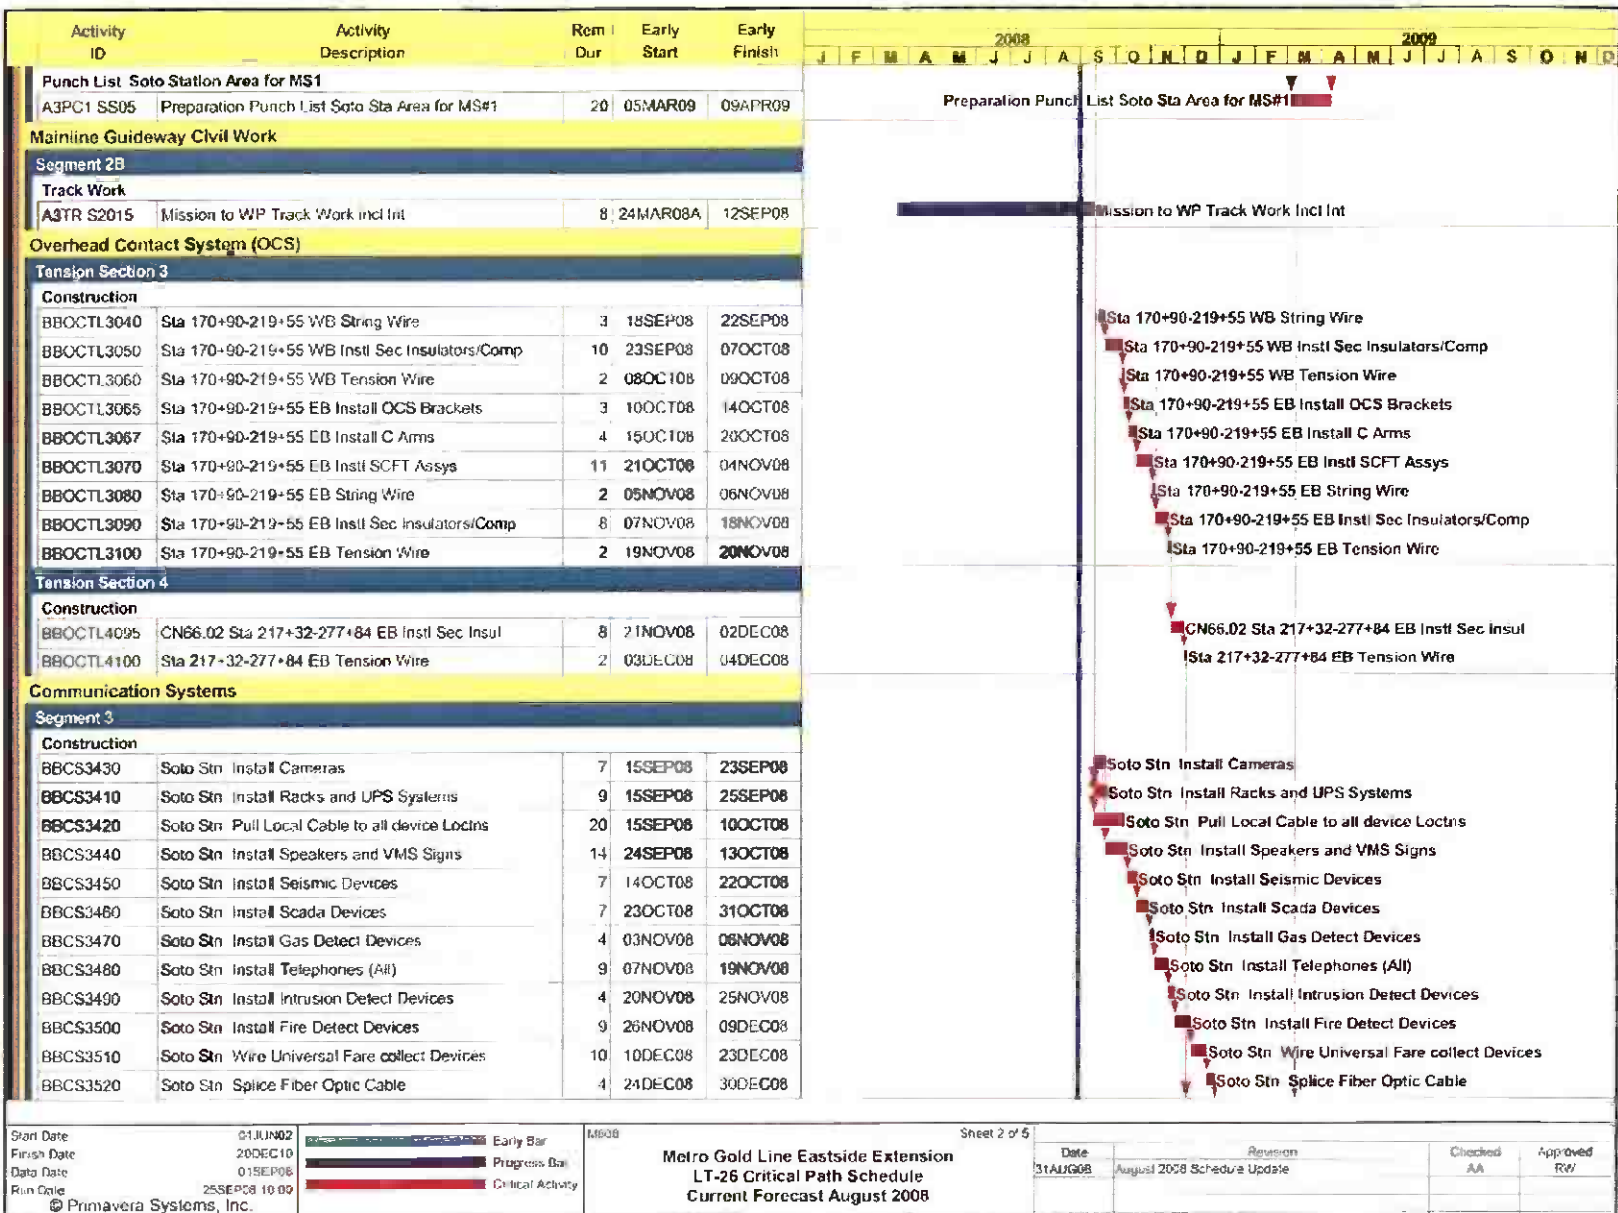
| Activity ID | Activity Description | Rem Dur | Early Start | Early Finish |
|---|---|---|---|---|
| Punch List Soto Station Area for MS1 | | | | |
| A3PC1 SS05 | Preparation Punch List Soto Sta Area for MS#1 | 20 | 05MAR09 | 09APR09 |
| Mainline Guideway Civil Work | | | | |
| Segment 2B | | | | |
| Track Work | | | | |
| A3TR S2015 | Mission to WP Track Work incl Int | 8 | 24MAR08A | 12SEP08 |
| Overhead Contact System (OCS) | | | | |
| Tension Section 3 | | | | |
| Construction | | | | |
| BBOCTL3040 | Sta 170+90-219+55 WB String Wire | 3 | 18SEP08 | 22SEP08 |
| BBOCTL3050 | Sta 170+90-219+55 WB Instl Sec Insulators/Comp | 10 | 23SEP08 | 07OCT08 |
| BBOCTL3060 | Sta 170+90-219+55 WB Tension Wire | 2 | 08OCT08 | 09OCT08 |
| BBOCTL3065 | Sta 170+90-219+55 EB Install OCS Brackets | 3 | 10OCT08 | 14OCT08 |
| BBOCTL3067 | Sta 170+90-219+55 EB Install C Arms | 4 | 15OCT08 | 20OCT08 |
| BBOCTL3070 | Sta 170+90-219+55 EB Instl SCFT Assys | 11 | 21OCT08 | 04NOV08 |
| BBOCTL3080 | Sta 170+90-219+55 EB String Wire | 2 | 05NOV08 | 06NOV08 |
| BBOCTL3090 | Sta 170+90-219+55 EB Instl Sec Insulators/Comp | 8 | 07NOV08 | 18NOV08 |
| BBOCTL3100 | Sta 170+90-219+55 EB Tension Wire | 2 | 19NOV08 | 20NOV08 |
| Tension Section 4 | | | | |
| Construction | | | | |
| BBOCTL4095 | CN66.02 Sta 217+32-277+84 EB Instl Sec Insul | 8 | 21NOV08 | 02DEC08 |
| BBOCTL4100 | Sta 217+32-277+84 EB Tension Wire | 2 | 03DEC08 | 04DEC08 |
| Communication Systems | | | | |
| Segment 3 | | | | |
| Construction | | | | |
| BBCS3430 | Soto Stn Install Cameras | 7 | 15SEP08 | 23SEP08 |
| BBCS3410 | Soto Stn Install Racks and UPS Systems | 9 | 15SEP08 | 25SEP08 |
| BBCS3420 | Soto Stn Pull Local Cable to all device Loctns | 20 | 15SEP08 | 10OCT08 |
| BBCS3440 | Soto Stn Install Speakers and VMS Signs | 14 | 24SEP08 | 13OCT08 |
| BBCS3450 | Soto Stn Install Seismic Devices | 7 | 14OCT08 | 22OCT08 |
| BBCS3460 | Soto Stn Install Scada Devices | 7 | 23OCT08 | 31OCT08 |
| BBCS3470 | Soto Stn Install Gas Detect Devices | 4 | 03NOV08 | 06NOV08 |
| BBCS3480 | Soto Stn Install Telephones (All) | 9 | 07NOV08 | 19NOV08 |
| BBCS3490 | Soto Stn Install Intrusion Detect Devices | 4 | 20NOV08 | 25NOV08 |
| BBCS3500 | Soto Stn Install Fire Detect Devices | 9 | 26NOV08 | 09DEC08 |
| BBCS3510 | Soto Stn Wire Universal Fare collect Devices | 10 | 10DEC08 | 23DEC08 |
| BBCS3520 | Soto Stn Splice Fiber Optic Cable | 4 | 24DEC08 | 30DEC08 |

2008 J F M A M J J A S O N D 2009 J F M A M J J A S O N D

Preparation Punch List Soto Sta Area for MS#1
Mission to WP Track Work Incl Int
Sta 170+90-219+55 WB String Wire
Sta 170+90-219+55 WB Instl Sec Insulators/Comp
Sta 170+90-219+55 WB Tension Wire
Sta 170+90-219+55 EB Install OCS Brackets
Sta 170+90-219+55 EB Install C Arms
Sta 170+90-219+55 EB Instl SCFT Assys
Sta 170+90-219+55 EB String Wire
Sta 170+90-219+55 EB Instl Sec Insulators/Comp
Sta 170+90-219+55 EB Tension Wire
CN66.02 Sta 217+32-277+84 EB Instl Sec Insul
Sta 217+32-277+84 EB Tension Wire
Soto Stn Install Cameras
Soto Stn Install Racks and UPS Systems
Soto Stn Pull Local Cable to all device Loctns
Soto Stn Install Speakers and VMS Signs
Soto Stn Install Seismic Devices
Soto Stn Install Scada Devices
Soto Stn Install Gas Detect Devices
Soto Stn Install Telephones (All)
Soto Stn Install Intrusion Detect Devices
Soto Stn Install Fire Detect Devices
Soto Stn Wire Universal Fare collect Devices
Soto Stn Splice Fiber Optic Cable

Start Date 01JUN02
Finish Date 20DEC10
Data Date 01SEP08
Run Date 25SEP08 10:00
© Primavera Systems, Inc.

Early Bar
Progress Bar
Critical Activity

M808
Sheet 2 of 5
Metro Gold Line Eastside Extension
LT-26 Critical Path Schedule
Current Forecast August 2008

| Date | Revision | Checked | Approved |
|---|---|---|---|
| 31AUG08 | August 2008 Schedule Update | AA | RW |